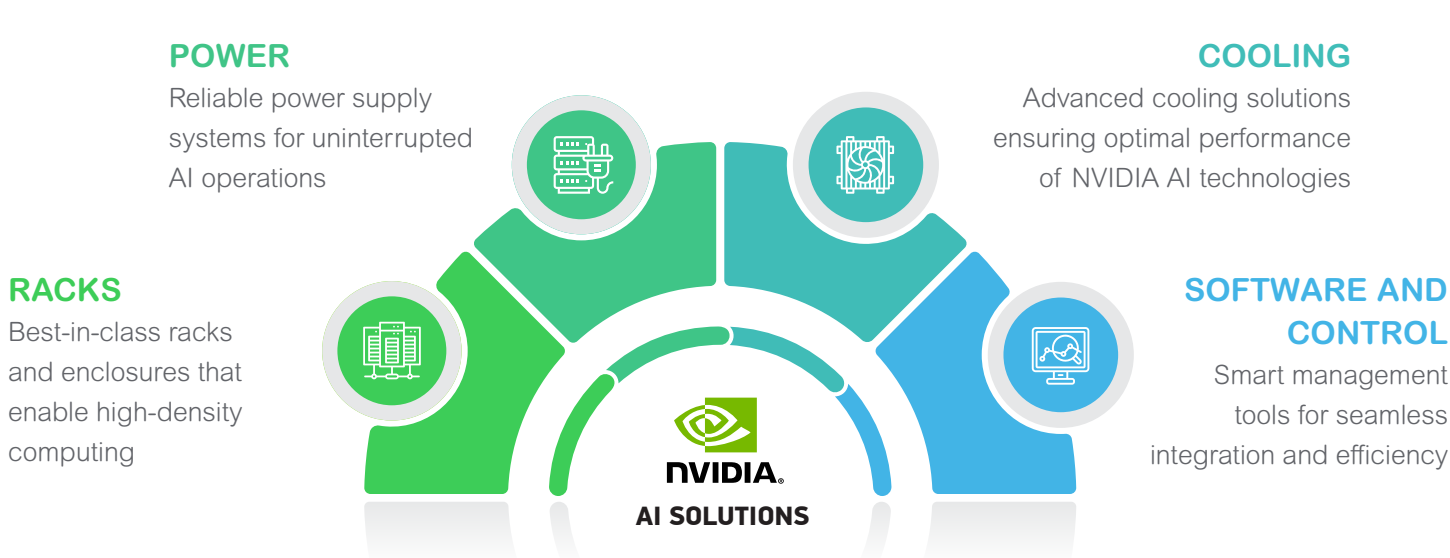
POWER
Reliable power supply systems for uninterrupted AI operations

COOLING
Advanced cooling solutions ensuring optimal performance of NVIDIA AI technologies

RACKS
Best-in-class racks and enclosures that enable high-density computing

SOFTWARE AND CONTROL
Smart management tools for seamless integration and efficiency

NVIDIA.
AI SOLUTIONS